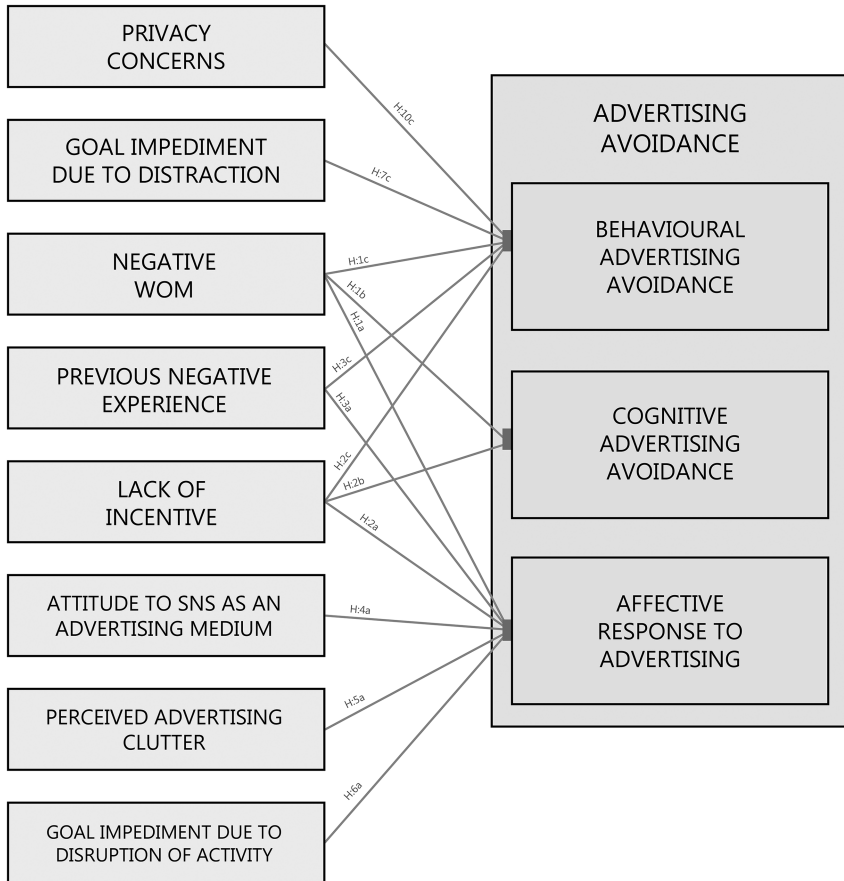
PRIVACY CONCERNS

GOAL IMPEDIMENT DUE TO DISTRACTION

NEGATIVE WOM

PREVIOUS NEGATIVE EXPERIENCE

LACK OF INCENTIVE

ATTITUDE TO SNS AS AN ADVERTISING MEDIUM

PERCEIVED ADVERTISING CLUTTER

GOAL IMPEDIMENT DUE TO DISRUPTION OF ACTIVITY

H:10c

H:7c

H:1c

H:1b

H:1a

H:3c

H:3a

H:2c

H:2b

H:2a

H:4a

H:5a

H:6a

ADVERTISING AVOIDANCE

BEHAVIOURAL ADVERTISING AVOIDANCE

COGNITIVE ADVERTISING AVOIDANCE

AFFECTIVE RESPONSE TO ADVERTISING